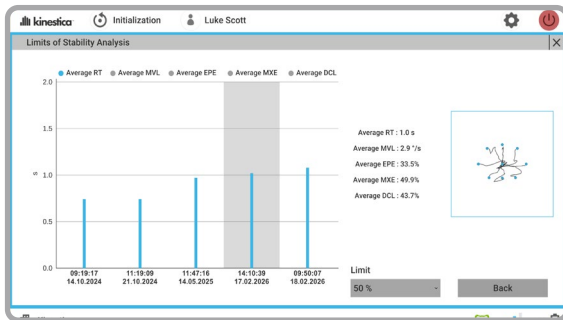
kinestica Initialization Luke Scott

Limits of Stability Analysis

X

Average RT Average MVL Average EPE Average MXE Average DCL

2.0

1.5

1.0

0.5

0.0

s

09:19:17 14.10.2024

11:19:09 21.10.2024

11:47:16 14.05.2025

14:10:39 17.02.2026

09:50:07 18.02.2026

Average RT : 1.0 s

Average MVL : 2.9 °/s

Average EPE : 33.5%

Average MXE : 49.9%

Average DCL : 43.7%

Limit

50 %

Back